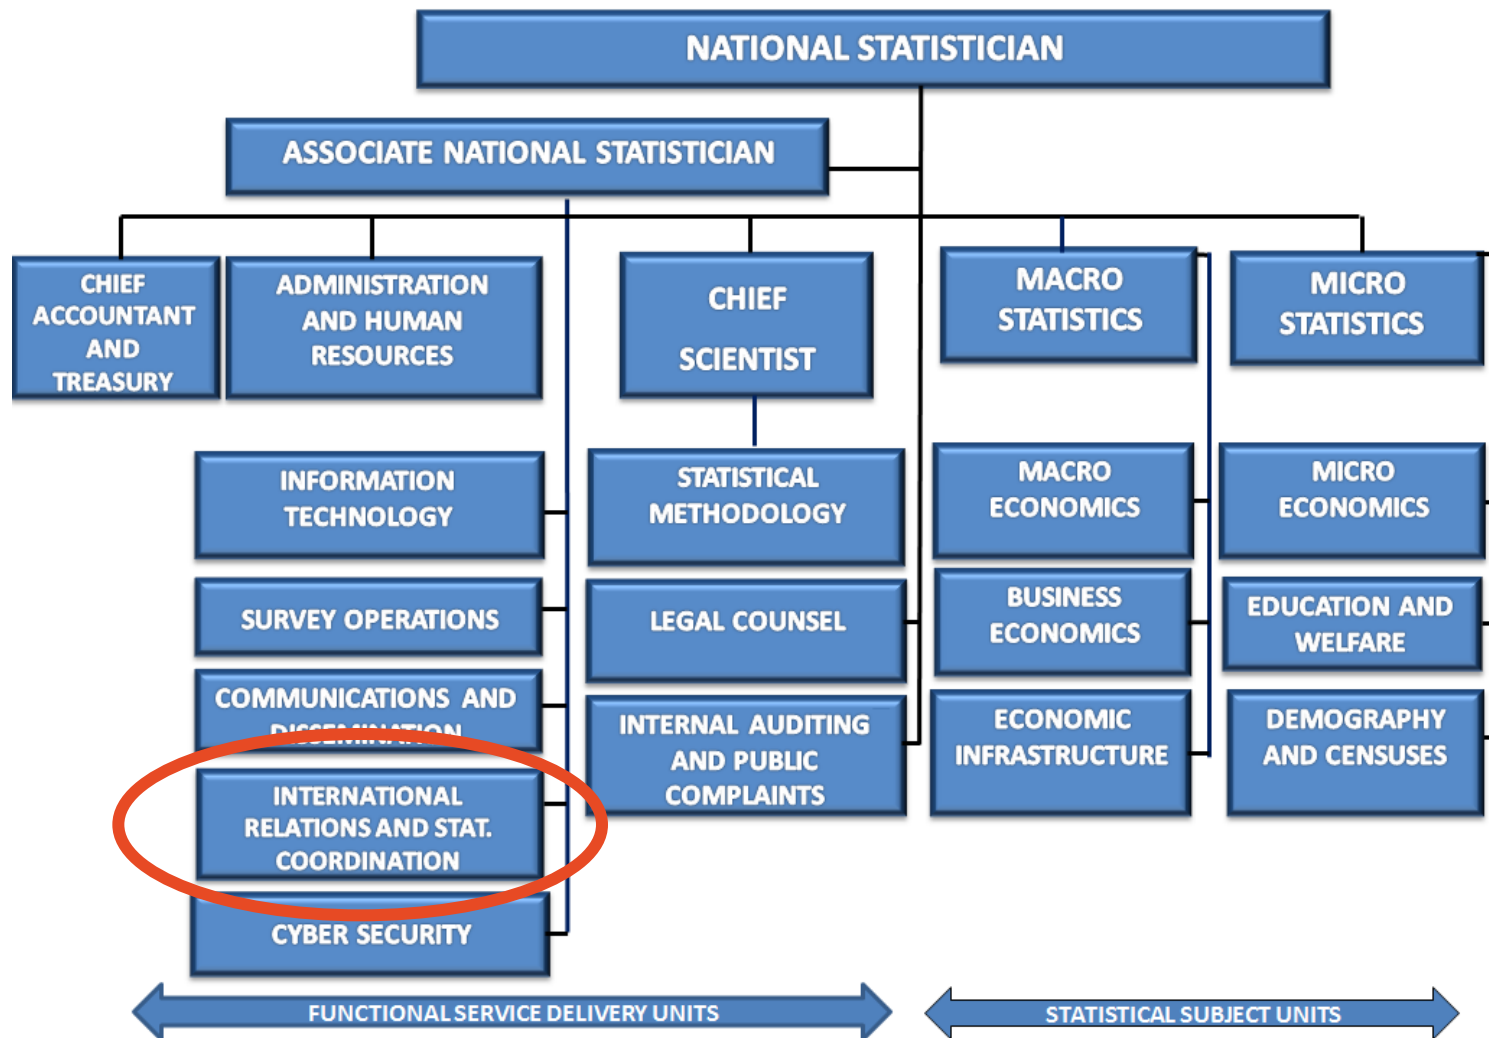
NATIONAL STATISTICIAN

ASSOCIATE NATIONAL STATISTICIAN

CHIEF ACCOUNTANT AND TREASURY

ADMINISTRATION AND HUMAN RESOURCES

CHIEF SCIENTIST

MACRO STATISTICS

MICRO STATISTICS

INFORMATION TECHNOLOGY

SURVEY OPERATIONS

COMMUNICATIONS AND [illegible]

INTERNATIONAL RELATIONS AND STAT. COORDINATION

CYBER SECURITY

STATISTICAL METHODOLOGY

LEGAL COUNSEL

INTERNAL AUDITING AND PUBLIC COMPLAINTS

MACRO ECONOMICS

BUSINESS ECONOMICS

ECONOMIC INFRASTRUCTURE

MICRO ECONOMICS

EDUCATION AND WELFARE

DEMOGRAPHY AND CENSUSES

FUNCTIONAL SERVICE DELIVERY UNITS

STATISTICAL SUBJECT UNITS